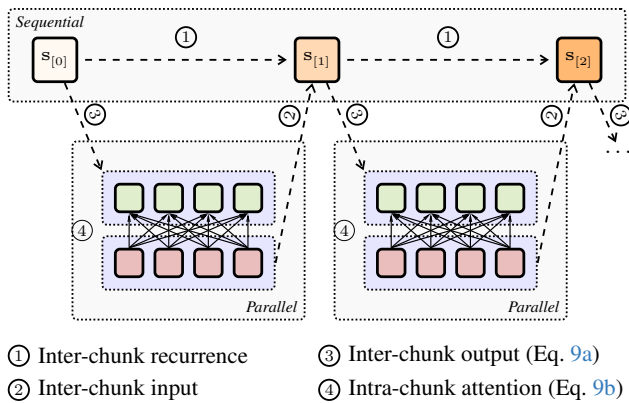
Sequential

$\mathbf{S}_{[0]}$ ① $\mathbf{S}_{[1]}$ ① $\mathbf{S}_{[2]}$

③ ② ③ ② ③

④ ④

Parallel Parallel

① Inter-chunk recurrence ③ Inter-chunk output (Eq. 9a)
② Inter-chunk input ④ Intra-chunk attention (Eq. 9b)